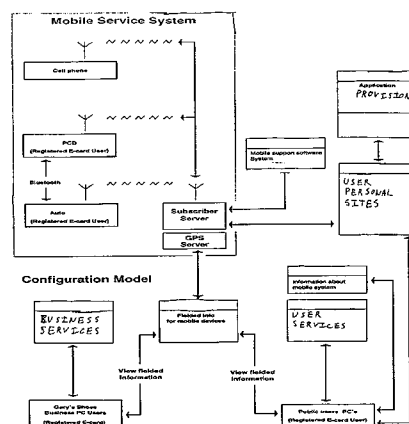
Mobile Service System

Cell phone

PCD
(Registered E-card User)

Bluetooth

Audio
(Registered E-card User)

Subscriber
Server

GPS
Server

Mobile support software
System

Application
PROVISION

USER
PERSONAL
SITES

Configuration Model

BUSINESS
SERVICES

Fielded info
for mobile devices

information about
mobile system

USER
SERVICES

View fielded
information

View fielded
information

Gary's Shoes
Business PC Users
(Registered E-card

Public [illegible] PC's
(Registered E-card User)